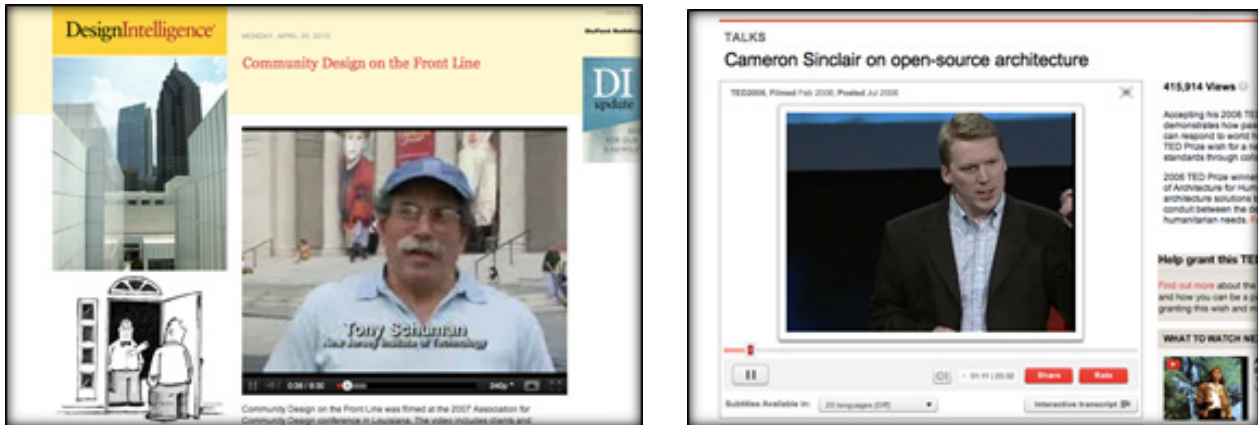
DesignIntelligence

MONDAY, APRIL 30, 2010

Community Design on the Front Line

DuPont Building

DI
update

FOR OUR

Tony Schuman
New Jersey Institute of Technology

0:38 / 8:30

240p

Community Design on the Front Line was filmed at the 2007 Association for Community Design conference in Louisiana. The video includes clients and

TALKS

Cameron Sinclair on open-source architecture

TED2006, Filmed Feb 2006, Posted Jul 2006

415,914 Views

Accepting his 2006 TED
demonstrates how pa
can respond to world h
TED Prize wish for a n
standards through coll

2006 TED Prize winne
of Architecture for Hum
architecture solutions
conduit between the d
humanitarian needs.

Help grant this TED

Find out more about the
and how you can be a p
granting this wish and m

WHAT TO WATCH NE

01:11 / 23:32

Share

Rate

Subtitles Available in:

20 languages (Off)

Interactive transcript